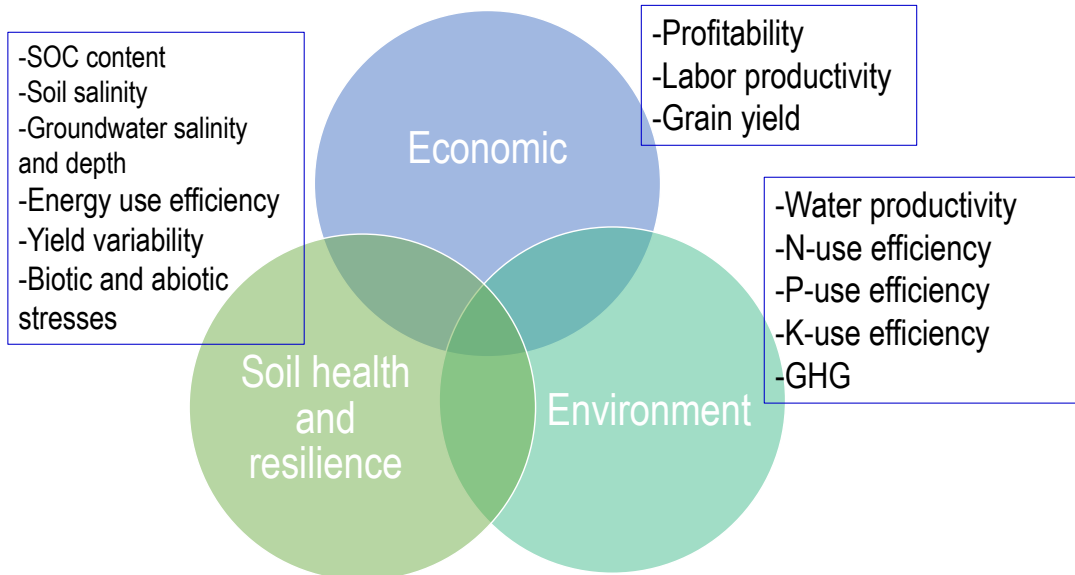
-SOC content
-Soil salinity
-Groundwater salinity and depth
-Energy use efficiency
-Yield variability
-Biotic and abiotic stresses

Economic

-Profitability
-Labor productivity
-Grain yield

-Water productivity
-N-use efficiency
-P-use efficiency
-K-use efficiency
-GHG

Soil health and resilience

Environment